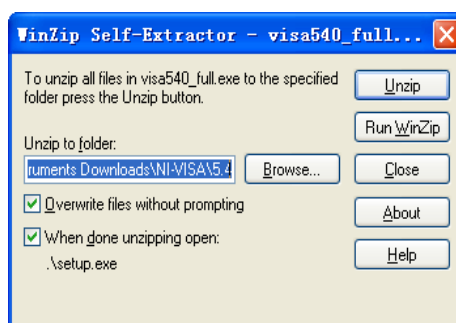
WinZip Self-Extractor - visa540_full...

To unzip all files in visa540_full.exe to the specified folder press the Unzip button.

Unzip to folder:

ruments Downloads\NI-VISA\5.4

Browse...

Overwrite files without prompting

When done unzipping open:

.\setup.exe

Unzip

Run WinZip

Close

About

Help